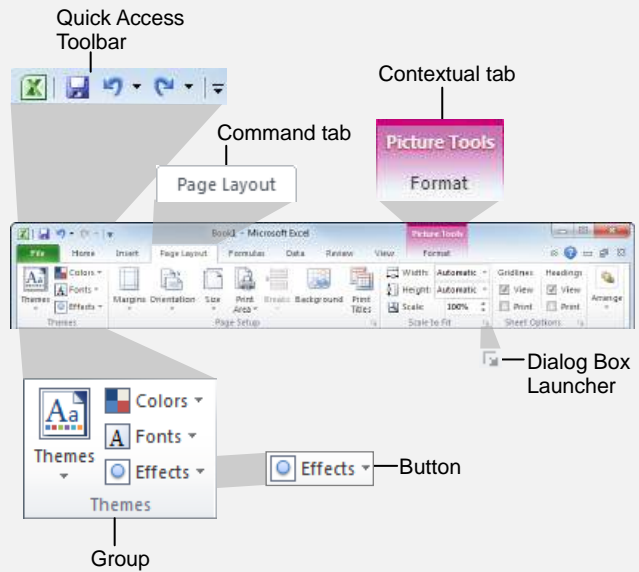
Quick Access Toolbar

Contextual tab

Command tab

Page Layout

Picture Tools

Format

Book1 - Microsoft Excel

Picture Tools

File Home Insert Page Layout Formulas Data Review View Format

Aa Themes

Colors

Fonts

Effects

Themes

Margins Orientation Size Print Area Breaks Background Print Titles

Page Setup

Width: Automatic

Height: Automatic

Scale: 100%

Scale to Fit

Gridlines

View

Print

Headings

View

Print

Sheet Options

Arrange

Dialog Box Launcher

Aa

Themes

Colors

Fonts

Effects

Themes

Effects

Button

Group